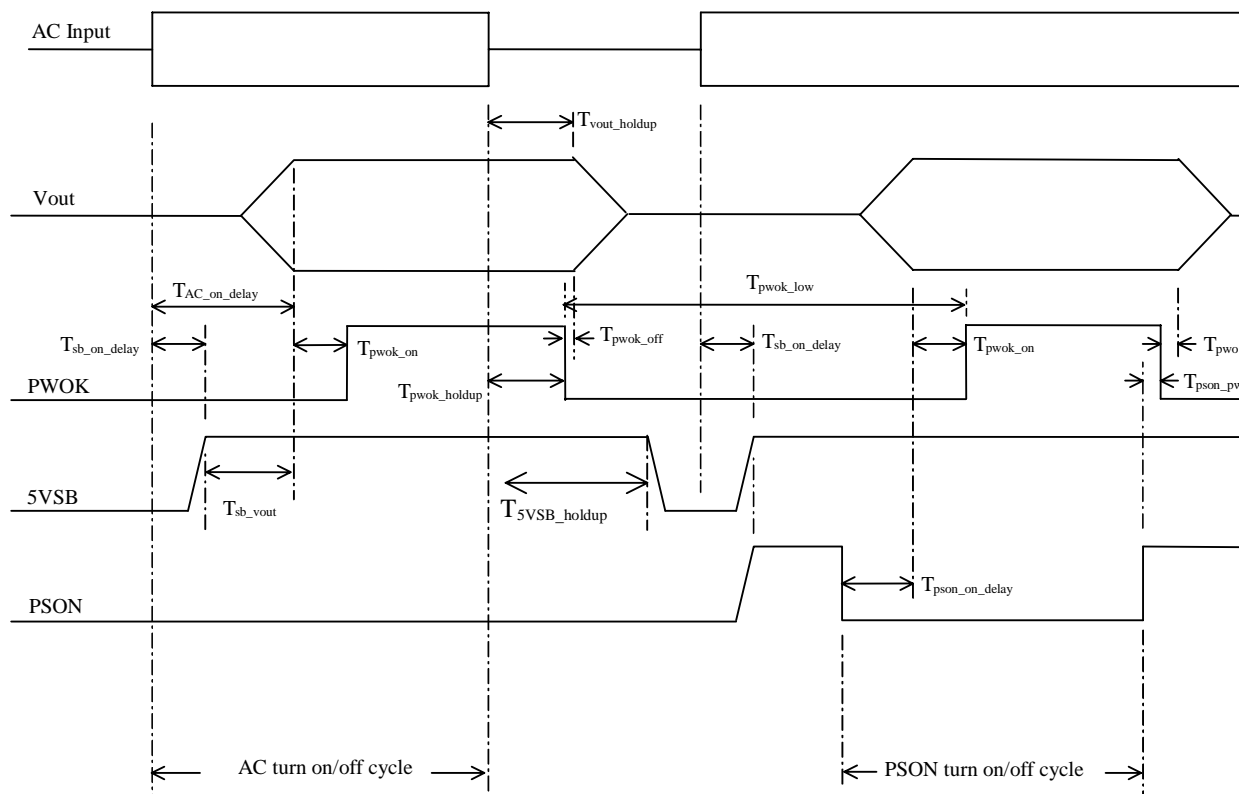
AC Input

$T_{vout\_holdup}$

Vout

$T_{AC\_on\_delay}$

$T_{pwok\_low}$

$T_{sb\_on\_delay}$

$T_{pwok\_on}$

$T_{pwok\_off}$

$T_{sb\_on\_delay}$

$T_{pwok\_on}$

$T_{pwo}$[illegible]

PWOK

$T_{pwok\_holdup}$

$T_{pson\_pw}$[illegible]

5VSB

$T_{sb\_vout}$

$T_{5VSB\_holdup}$

PSON

$T_{pson\_on\_delay}$

AC turn on/off cycle

PSON turn on/off cycle